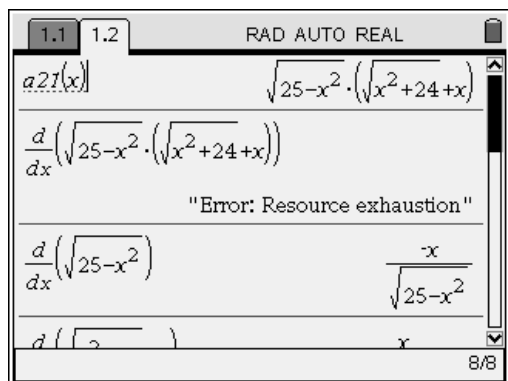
1.1 1.2 RAD AUTO REAL

$a21(x)$ $\sqrt{25-x^2}\cdot\left(\sqrt{x^2+24}+x\right)$

$\frac{d}{dx}\left(\sqrt{25-x^2}\cdot\left(\sqrt{x^2+24}+x\right)\right)$

"Error: Resource exhaustion"

$\frac{d}{dx}\left(\sqrt{25-x^2}\right)$ $\frac{-x}{\sqrt{25-x^2}}$

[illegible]

8/8